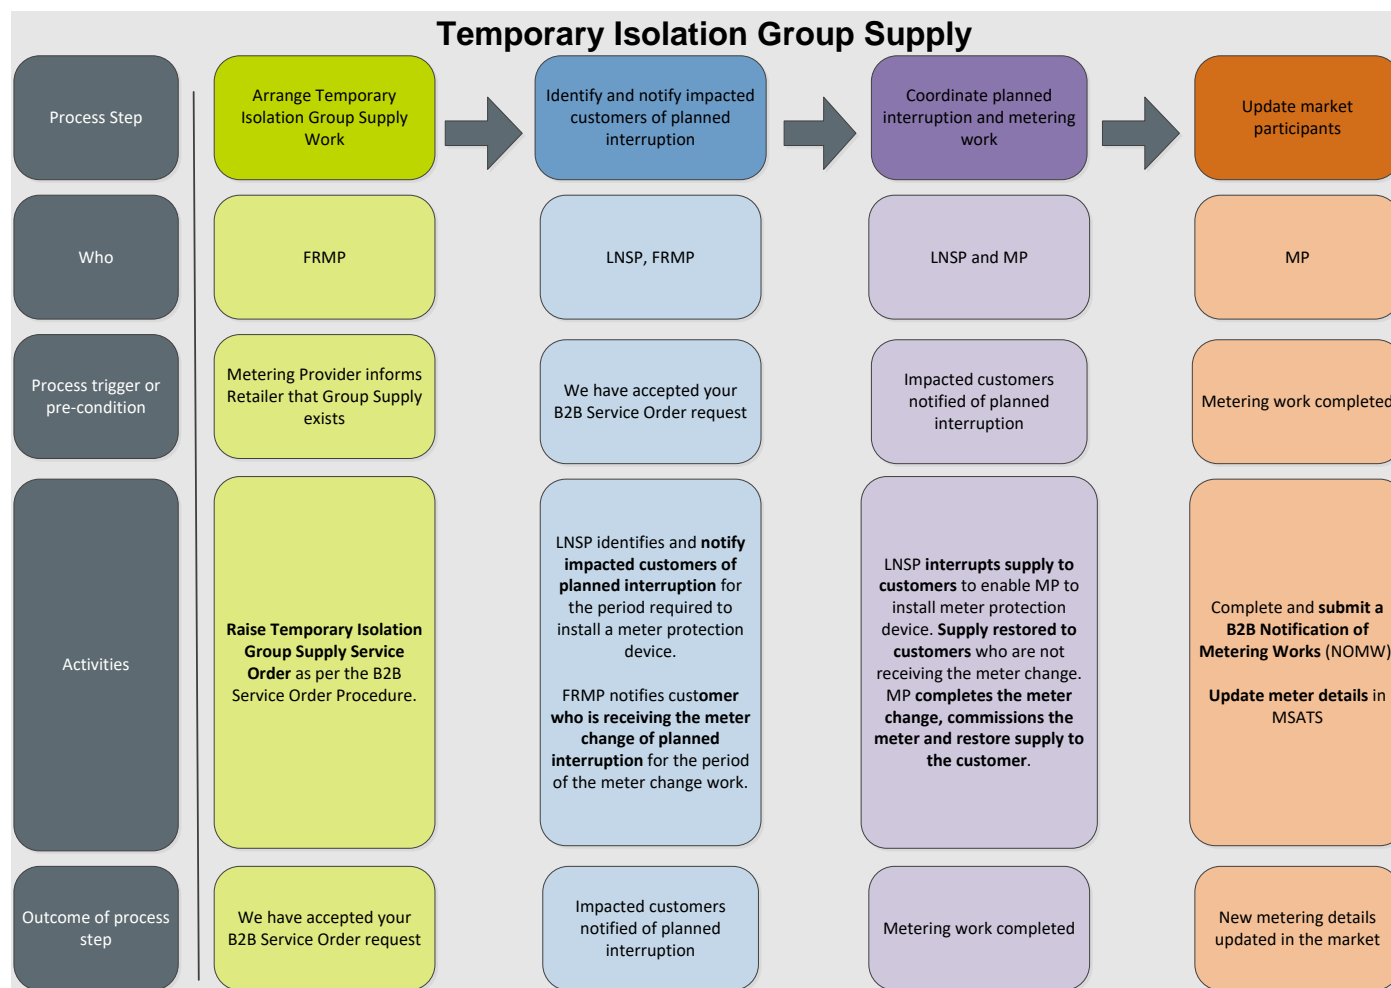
Temporary Isolation Group Supply

Process Step

Arrange Temporary Isolation Group Supply Work

Identify and notify impacted customers of planned interruption

Coordinate planned interruption and metering work

Update market participants

Who

FRMP

LNSP, FRMP

LNSP and MP

MP

Process trigger or pre-condition

Metering Provider informs Retailer that Group Supply exists

We have accepted your B2B Service Order request

Impacted customers notified of planned interruption

Metering work completed

Activities

**Raise Temporary Isolation Group Supply Service Order** as per the B2B Service Order Procedure.

LNSP identifies and **notify impacted customers of planned interruption** for the period required to install a meter protection device.

FRMP notifies custo**mer who is receiving the meter change of planned interruption** for the period of the meter change work.

LNSP **interrupts supply to customers** to enable MP to install meter protection device. **Supply restored to customers** who are not receiving the meter change. MP **completes the meter change, commissions the meter and restore supply to the customer**.

Complete and **submit a B2B Notification of Metering Works** (NOMW)

**Update meter details** in MSATS

Outcome of process step

We have accepted your B2B Service Order request

Impacted customers notified of planned interruption

Metering work completed

New metering details updated in the market